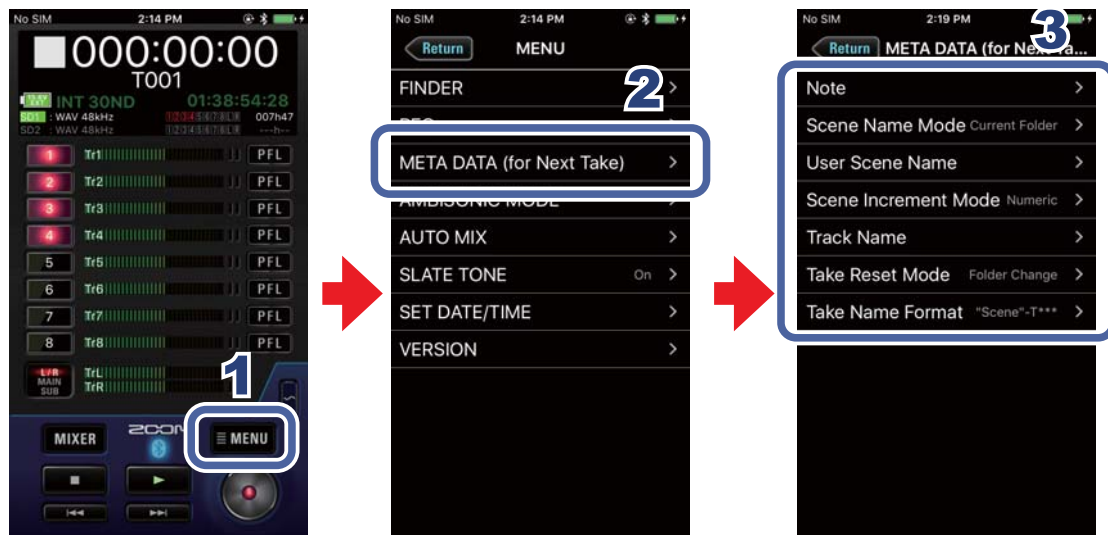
No SIM 2:14 PM

000:00:00
T001
INT 30ND 01:38:54:28
SD1 : WAV 48kHz 007h47
SD2 : WAV 48kHz ---h--

1 Tr1 PFL
2 Tr2 PFL
3 Tr3 PFL
4 Tr4 PFL
5 Tr5 PFL
6 Tr6 PFL
7 Tr7 PFL
8 Tr8 PFL
L/R MAIN SUB TrL TrR

1

MIXER ZOOM MENU

No SIM 2:14 PM

Return MENU

2

FINDER
REC
META DATA (for Next Take)
AMBISONIC MODE
AUTO MIX
SLATE TONE On
SET DATE/TIME
VERSION

No SIM 2:19 PM

3

Return META DATA (for Next Ta...

Note
Scene Name Mode Current Folder
User Scene Name
Scene Increment Mode Numeric
Track Name
Take Reset Mode Folder Change
Take Name Format "Scene"-T***